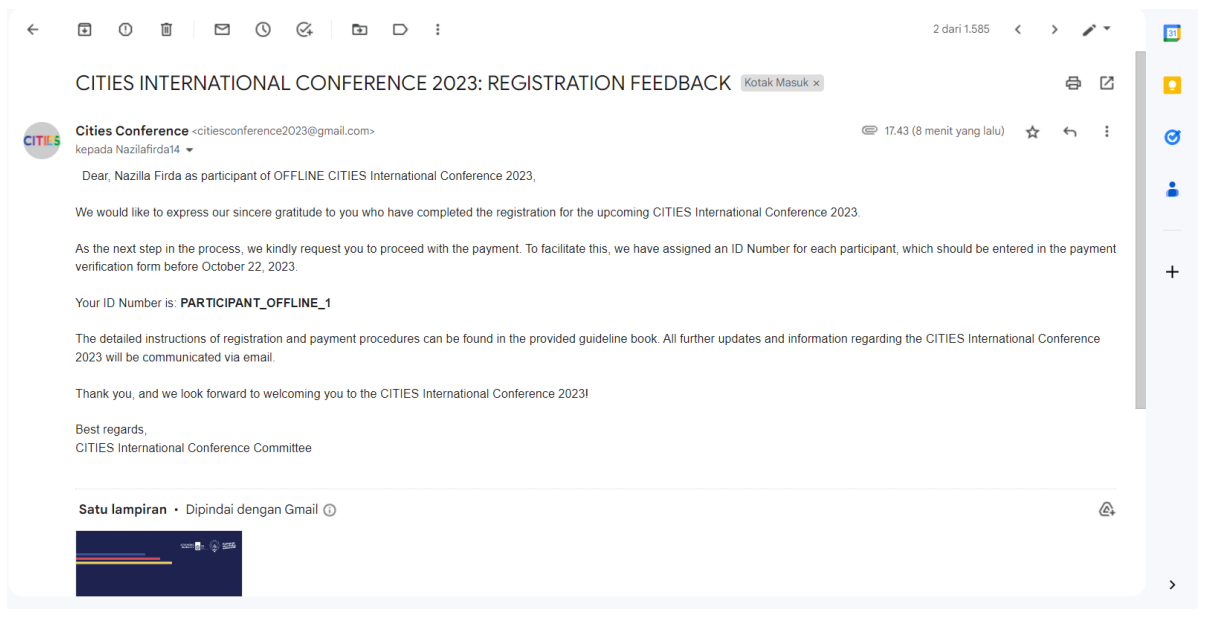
2 dari 1.585

CITIES INTERNATIONAL CONFERENCE 2023: REGISTRATION FEEDBACK Kotak Masuk ×

CITIES

Cities Conference <citiesconference2023@gmail.com>
kepada Nazilafirda14

17.43 (8 menit yang lalu)

Dear, Nazilla Firda as participant of OFFLINE CITIES International Conference 2023,

We would like to express our sincere gratitude to you who have completed the registration for the upcoming CITIES International Conference 2023.

As the next step in the process, we kindly request you to proceed with the payment. To facilitate this, we have assigned an ID Number for each participant, which should be entered in the payment verification form before October 22, 2023.

Your ID Number is: **PARTICIPANT_OFFLINE_1**

The detailed instructions of registration and payment procedures can be found in the provided guideline book. All further updates and information regarding the CITIES International Conference 2023 will be communicated via email.

Thank you, and we look forward to welcoming you to the CITIES International Conference 2023!

Best regards,
CITIES International Conference Committee

Satu lampiran • Dipindai dengan Gmail

31